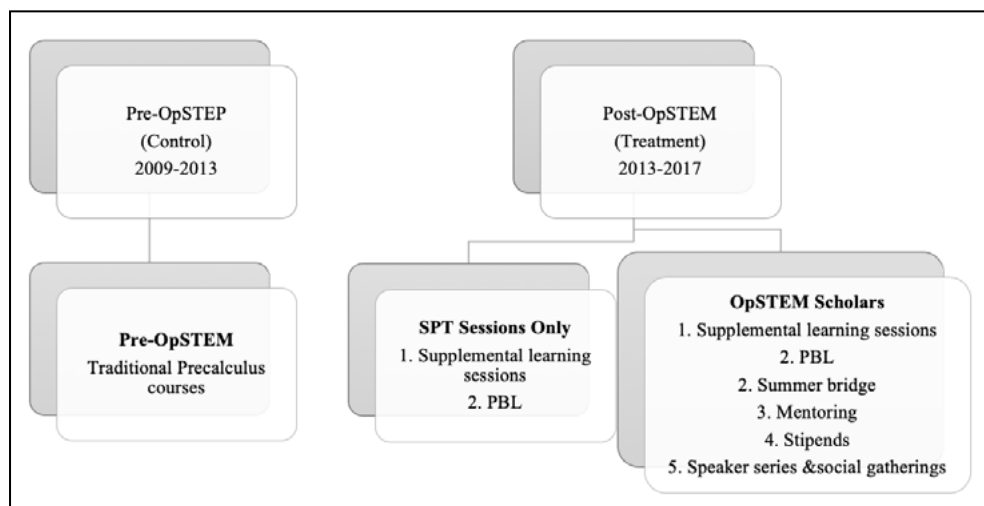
Pre-OpSTEP
(Control)
2009-2013

Pre-OpSTEM
Traditional Precalculus courses

Post-OpSTEM
(Treatment)
2013-2017

SPT Sessions Only
1. Supplemental learning sessions
2. PBL

OpSTEM Scholars
1. Supplemental learning sessions
2. PBL
2. Summer bridge
3. Mentoring
4. Stipends
5. Speaker series &social gatherings